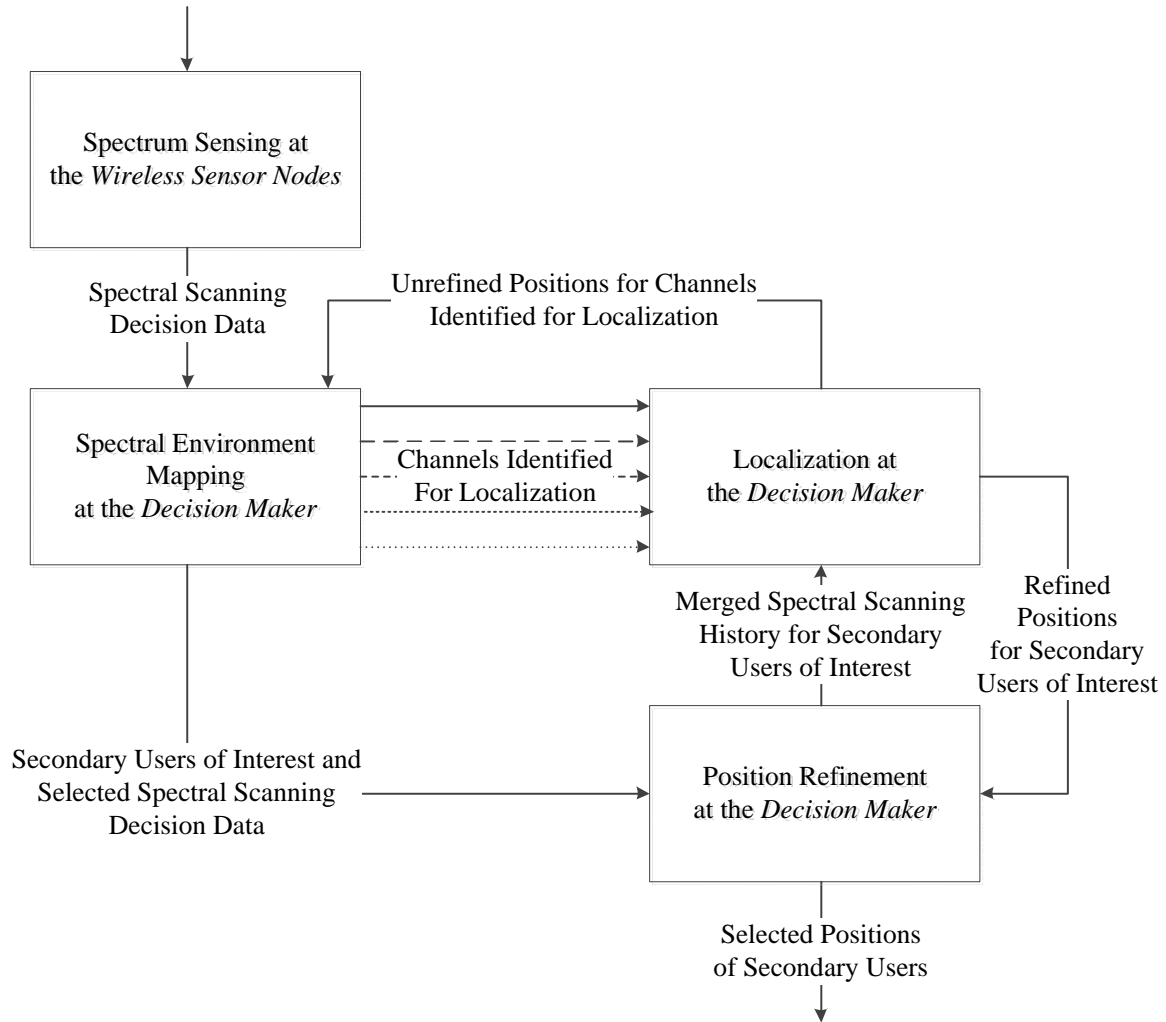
Spectrum Sensing at the *Wireless Sensor Nodes*

Spectral Scanning Decision Data

Unrefined Positions for Channels Identified for Localization

Spectral Environment Mapping at the *Decision Maker*

Channels Identified For Localization

Localization at the *Decision Maker*

Merged Spectral Scanning History for Secondary Users of Interest

Refined Positions for Secondary Users of Interest

Secondary Users of Interest and Selected Spectral Scanning Decision Data

Position Refinement at the *Decision Maker*

Selected Positions of Secondary Users